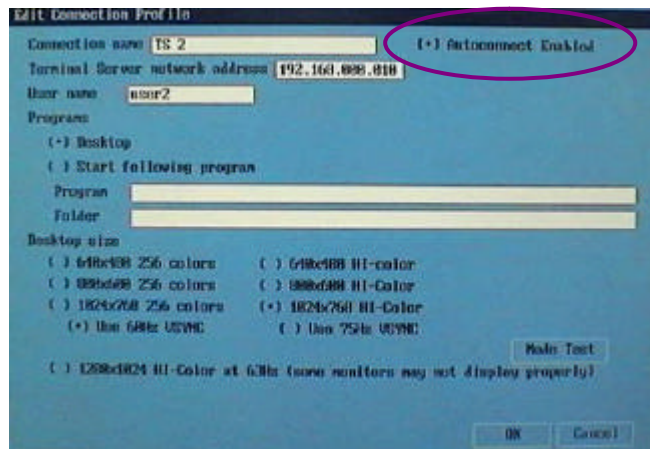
Edit Connection Profile

Connection name TS 2

[•] Autoconnect Enabled

Terminal Server network address 192.168.000.010

User name user2

Programs

(•) Desktop

( ) Start following program

Program

Folder

Desktop size

( ) 640x480 256 colors

( ) 640x480 HI-color

( ) 800x600 256 colors

( ) 800x600 HI-Color

( ) 1024x768 256 colors

(•) 1024x768 HI-Color

(•) Use 60Hz VSYNC

( ) Use 75Hz VSYNC

Mode Test

( ) 1280x1024 HI-Color at 63Hz (some monitors may not display properly)

OK

Cancel